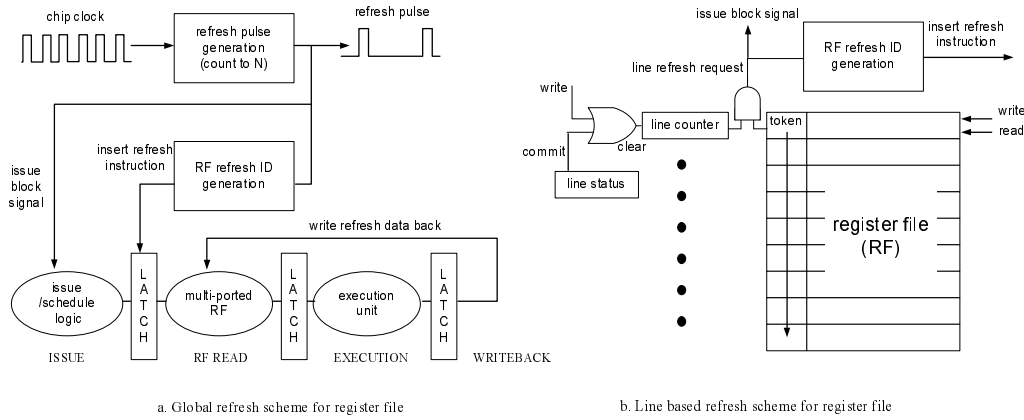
chip clock

refresh pulse generation (count to N)

refresh pulse

issue block signal

insert refresh instruction

RF refresh ID generation

write refresh data back

issue /schedule logic

L A T C H

multi-ported RF

L A T C H

execution unit

L A T C H

ISSUE

RF READ

EXECUTION

WRITEBACK

a. Global refresh scheme for register file

issue block signal

RF refresh ID generation

insert refresh instruction

line refresh request

write

commit

clear

line counter

line status

token

write

read

register file (RF)

b. Line based refresh scheme for register file